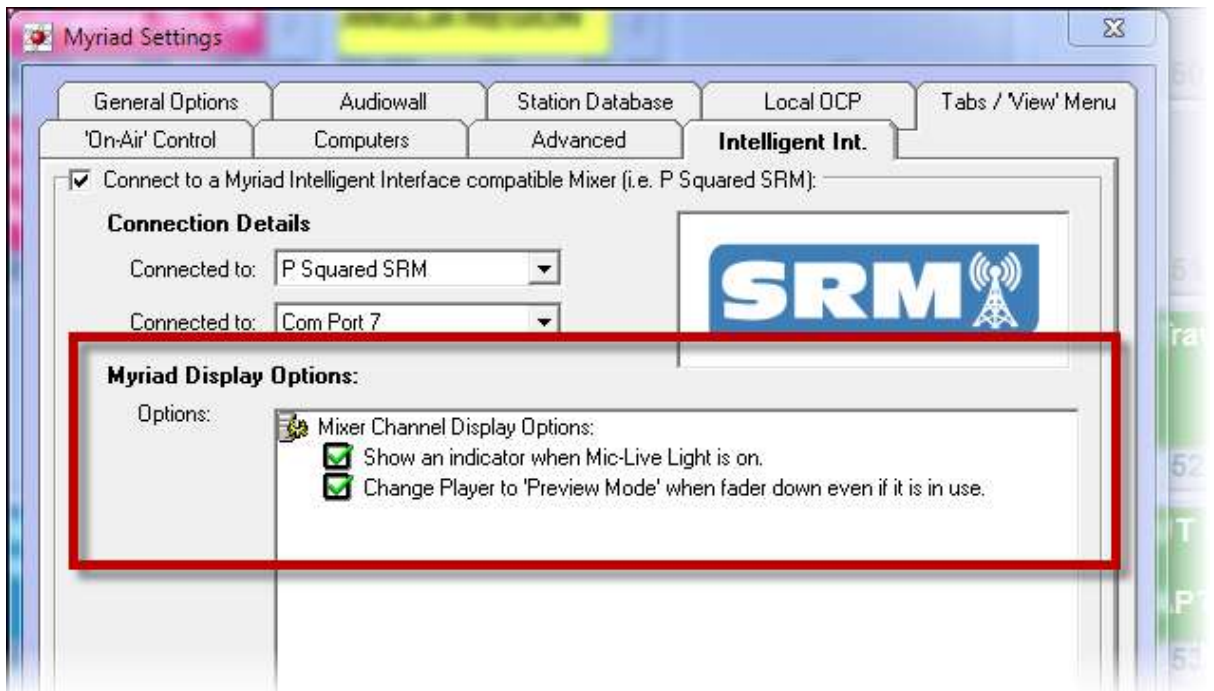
Myriad Settings

General Options | Audiowall | Station Database | Local OCP | Tabs / 'View' Menu
'On-Air' Control | Computers | Advanced | Intelligent Int.

Connect to a Myriad Intelligent Interface compatible Mixer (i.e. P Squared SRM):

Connection Details

Connected to: P Squared SRM

Connected to: Com Port 7

SRM

Myriad Display Options:

Options:

Mixer Channel Display Options:
Show an indicator when Mic-Live Light is on.
Change Player to 'Preview Mode' when fader down even if it is in use.